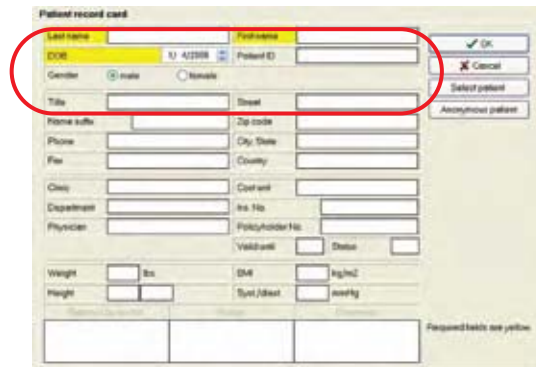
Patient record card

Last name
Firstname
DOB
1/ 4/2008
Patient ID
Gender
male
female
Title
Street
Name suffix
Zip code
Phone
City/State
Fax
Country
Clinic
Cost unit
Department
Ins. No.
Physician
Policyholder No.
Valid until
Status
Weight
lbs
BMI
kg/m2
Height
Syst./diast.
mmHg
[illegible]
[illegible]
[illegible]

OK
Cancel
Select patient
Anonymous patient

Required fields are yellow